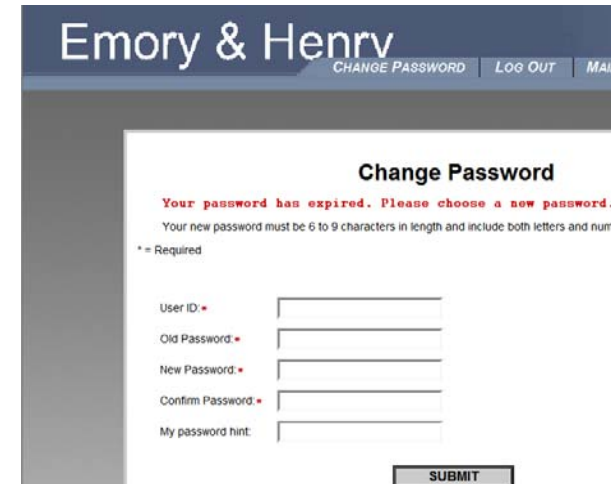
Emory & Henry

CHANGE PASSWORD | LOG OUT | MAI

Change Password

Your password has expired. Please choose a new password.

Your new password must be 6 to 9 characters in length and include both letters and num

* = Required

User ID: *

Old Password: *

New Password: *

Confirm Password: *

My password hint:

SUBMIT